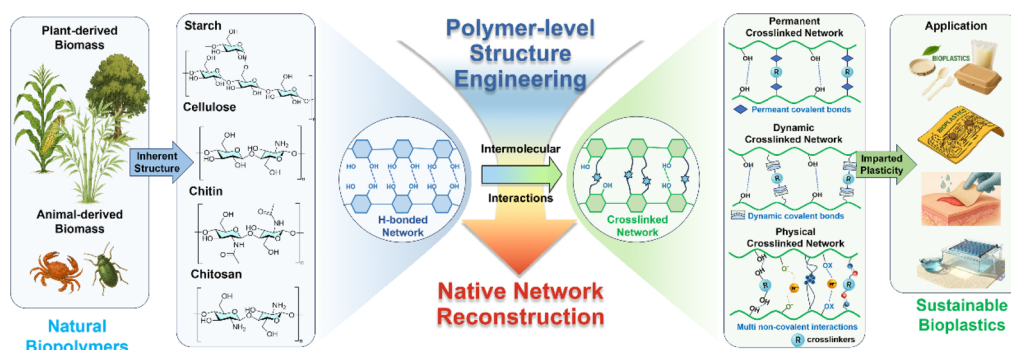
Plant-derived Biomass

Animal-derived Biomass

Natural Biopolymers

Inherent Structure

Starch

Cellulose

Chitin

Chitosan

Polymer-level Structure Engineering

H-bonded Network

Intermolecular

Interactions

Crosslinked Network

Native Network Reconstruction

Permanent Crosslinked Network

Permeant covalent bonds

Dynamic Crosslinked Network

Dynamic covalent bonds

Physical Crosslinked Network

Multi non-covalent interactions

R crosslinkers

Imparted Plasticity

Application

BIOPLASTICS

BIOPLASTICS

Sustainable Bioplastics